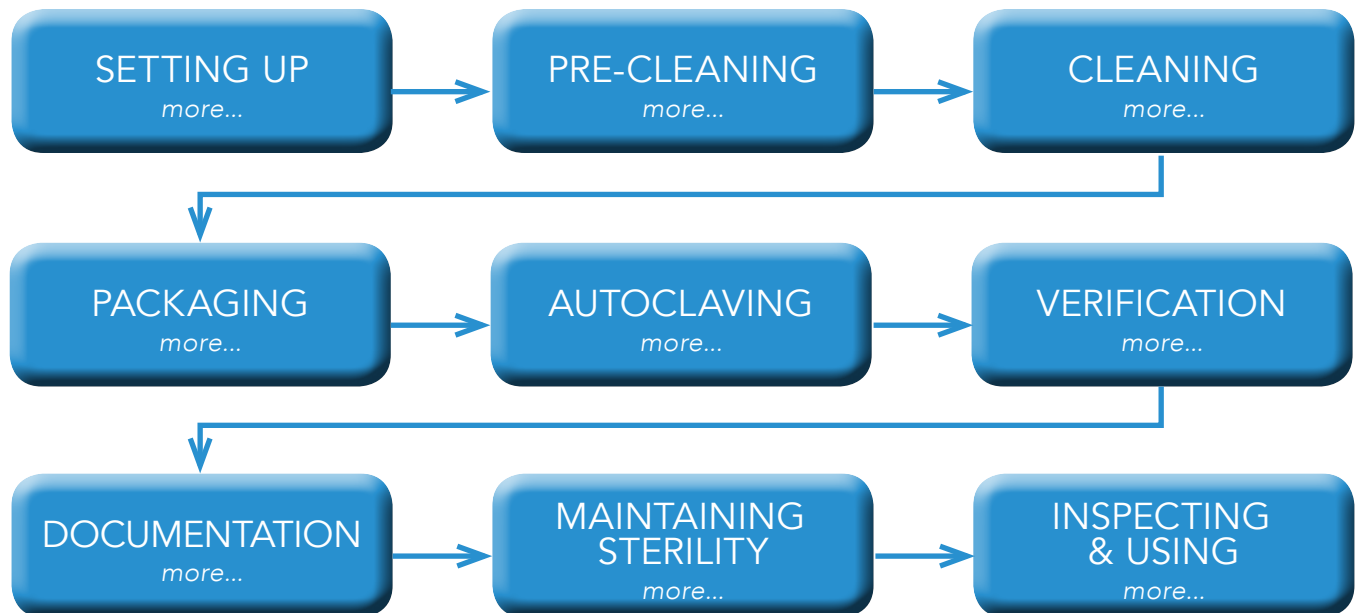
SETTING UP
more...

PRE-CLEANING
more...

CLEANING
more...

PACKAGING
more...

AUTOCLAVING
more...

VERIFICATION
more...

DOCUMENTATION
more...

MAINTAINING STERILITY
more...

INSPECTING & USING
more...